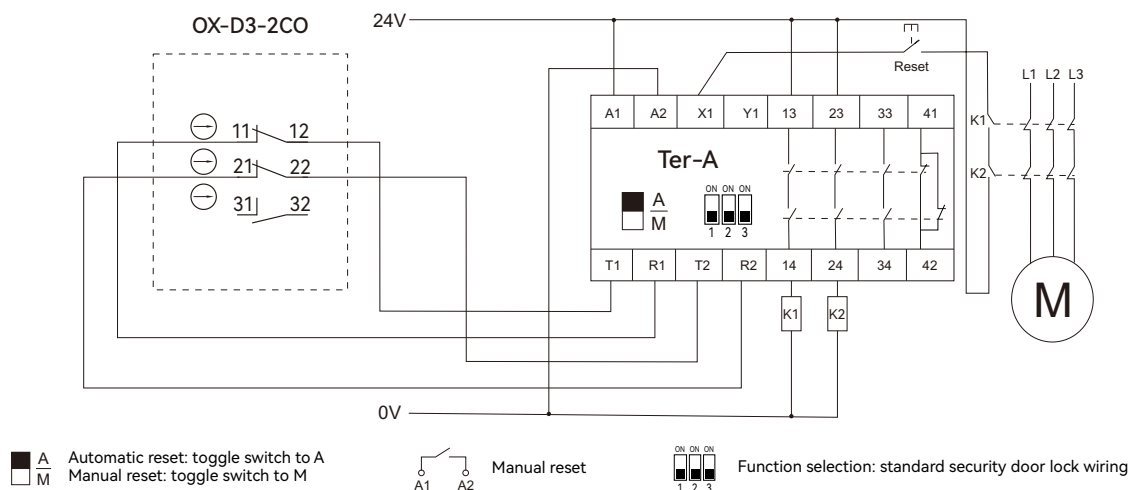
OX-D3-2CO

24V

Reset

L1 L2 L3

11 12
21 22
31 32

A1 A2 X1 Y1 13 23 33 41

K1
K2

Ter-A

ON ON ON
1 2 3

A
M

T1 R1 T2 R2 14 24 34 42

K1 K2

M

0V

A
M
Automatic reset: toggle switch to A
Manual reset: toggle switch to M

A1 A2
Manual reset

ON ON ON
1 2 3
Function selection: standard security door lock wiring